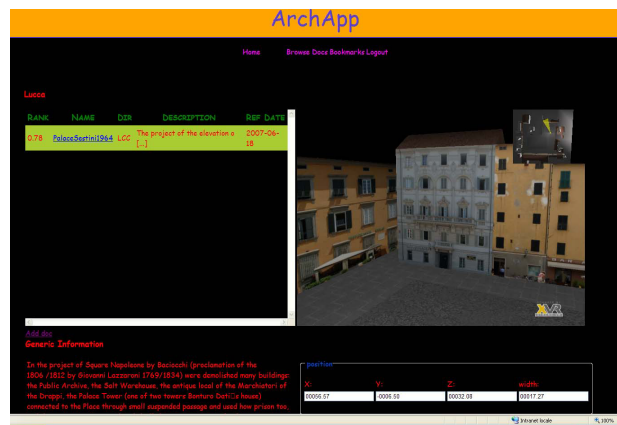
ArchApp

Home Browse Docs Bookmarks Logout

Lucca

| Rank | Name | Dir | Description | Ref Date |
|---|---|---|---|---|
| 0.78 | PalaceSestini964 | LCC | The project of the elevation o [...] | 2007-06-18 |

XVR

Add doc

Generic Information

In the project of Square Napoleone by Baciocchi (proclamation of the 1806 /1812 by Giovanni Lazzaroni 1769/1834) were demolished many buildings: the Public Archive, the Salt Warehouse, the antique local of the Marchiatori of the Droppi, the Palace Tower (one of two towers Bonturo Dati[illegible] house) connected to the Place through small suspended passage and used how prison too.

position

X: 00006.57

Y: 00006.50

Z: 00032.08

width: 00017.27

Intranet locale

100%